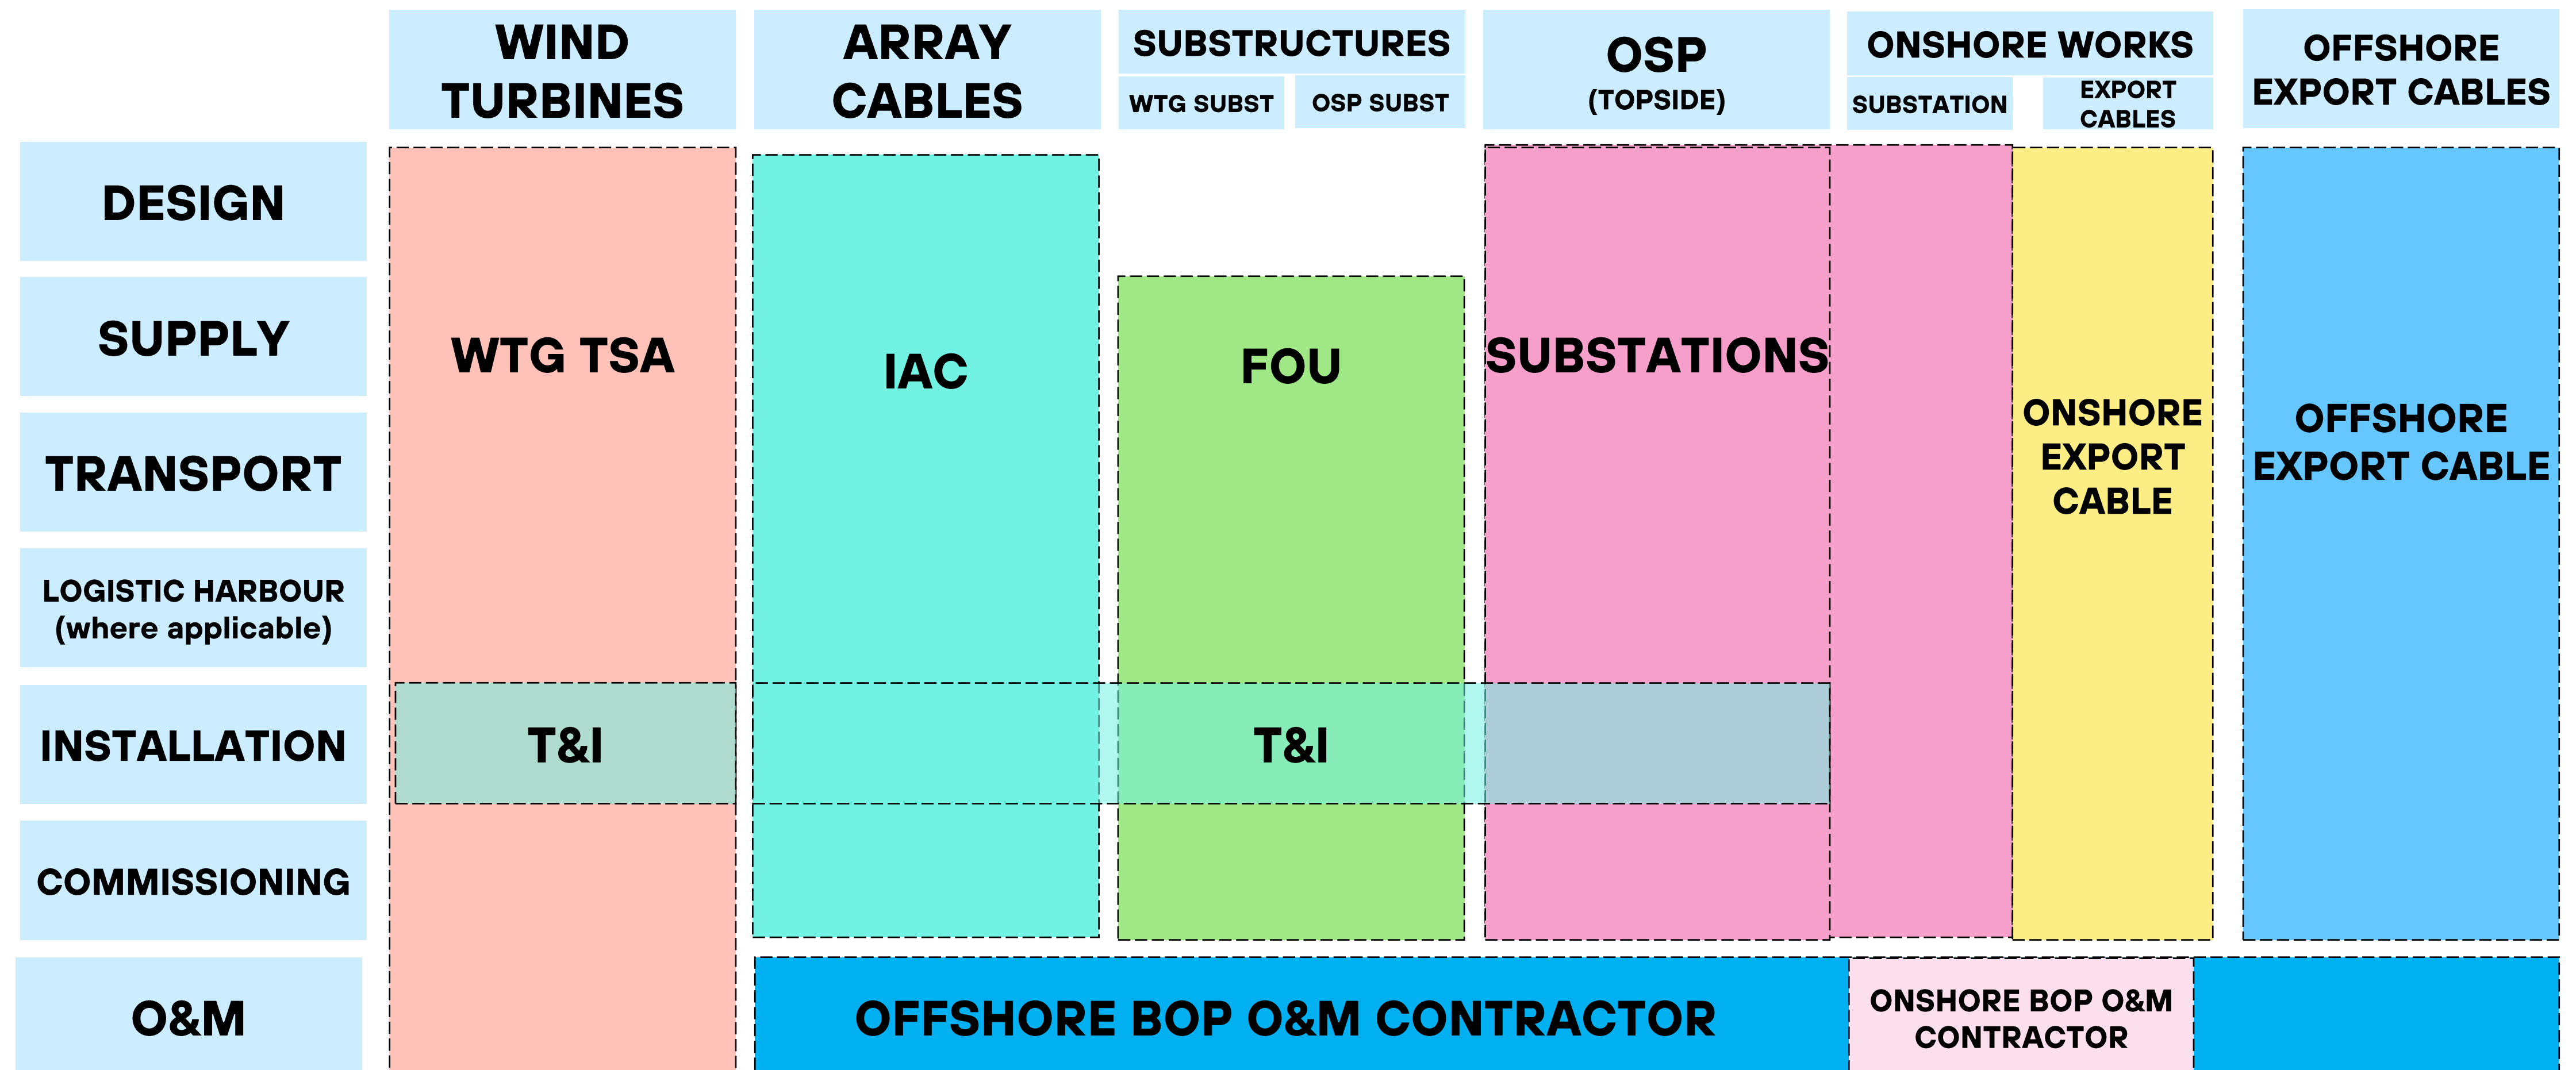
WIND TURBINES

ARRAY CABLES

SUBSTRUCTURES

WTG SUBST

OSP SUBST

OSP (TOPSIDE)

ONSHORE WORKS

SUBSTATION

EXPORT CABLES

OFFSHORE EXPORT CABLES

DESIGN

SUPPLY

TRANSPORT

LOGISTIC HARBOUR (where applicable)

INSTALLATION

COMMISSIONING

O&M

WTG TSA

IAC

FOU

SUBSTATIONS

ONSHORE EXPORT CABLE

OFFSHORE EXPORT CABLE

T&I

T&I

OFFSHORE BOP O&M CONTRACTOR

ONSHORE BOP O&M CONTRACTOR